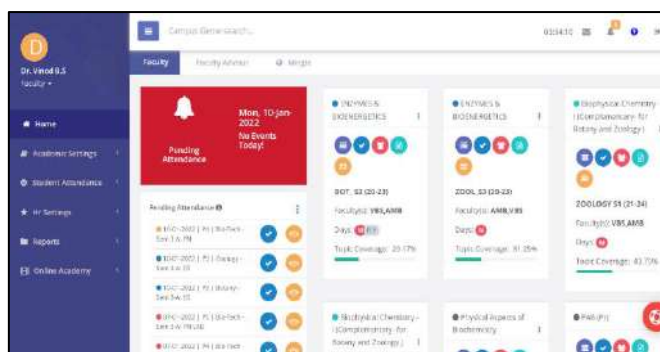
D

Dr. Vinod B.S
Faculty ▾

Home
Academic Settings
Student Attendance
Hr Settings
Reports
Online Academy

Campus Genie Search...

03:14:10

Faculty
Faculty Advisor
Merge

Pending Attendance

Mon, 10-Jan-2022
No Events Today!

Pending Attendance

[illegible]

ENZYMES & BIOENERGETICS

BOT, S3 (20-23)
Faculty(s): VBS,AMB
Days:
Topic Coverage: 20.17%

ENZYMES & BIOENERGETICS

ZOOL S3 (20-23)
Faculty(s): AMB,VBS
Days:
Topic Coverage: 31.25%

Biophysical Chemistry (Complementary for Botany and Zoology)

ZOOLOGY S1 (21-24)
Faculty(s): VBS,AMB
Days:
Topic Coverage: 41.75%

Biophysical Chemistry (Complementary for Botany and Zoology)

Physical Aspects of Biochemistry

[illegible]